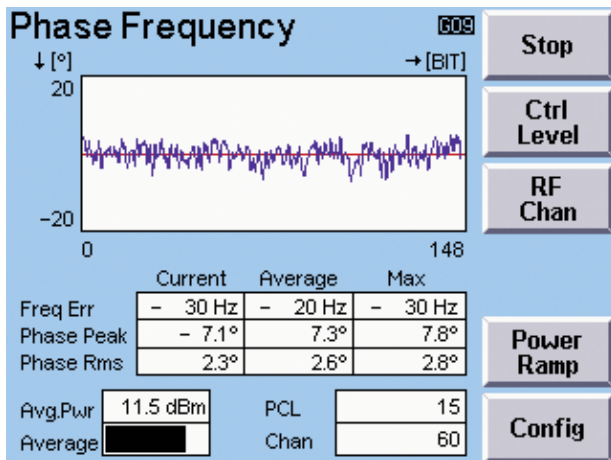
Phase Frequency

G09

↓ [°]

→ [BIT]

20

−20

0

148

|  | Current | Average | Max |
|---|---|---|---|
| Freq Err | − 30 Hz | − 20 Hz | − 30 Hz |
| Phase Peak | − 7.1° | 7.3° | 7.8° |
| Phase Rms | 2.3° | 2.6° | 2.8° |

Avg.Pwr 11.5 dBm

Average

PCL 15

Chan 60

Stop

Ctrl Level

RF Chan

Power Ramp

Config